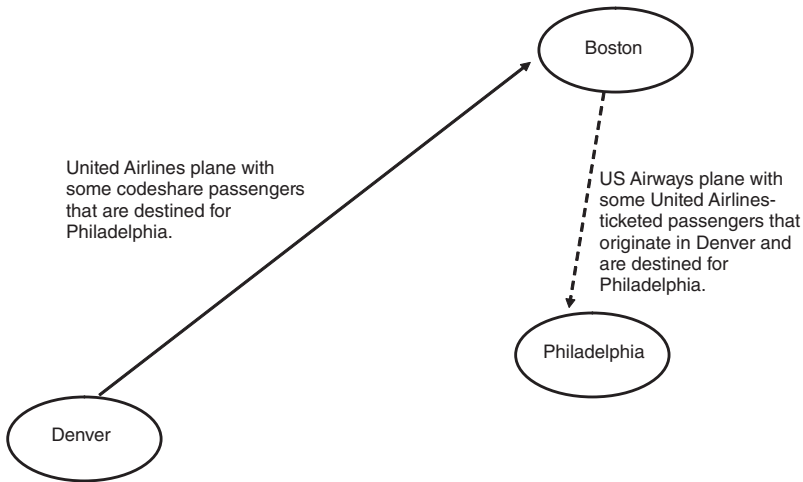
Boston

United Airlines plane with some codeshare passengers that are destined for Philadelphia.

US Airways plane with some United Airlines-ticketed passengers that originate in Denver and are destined for Philadelphia.

Philadelphia

Denver